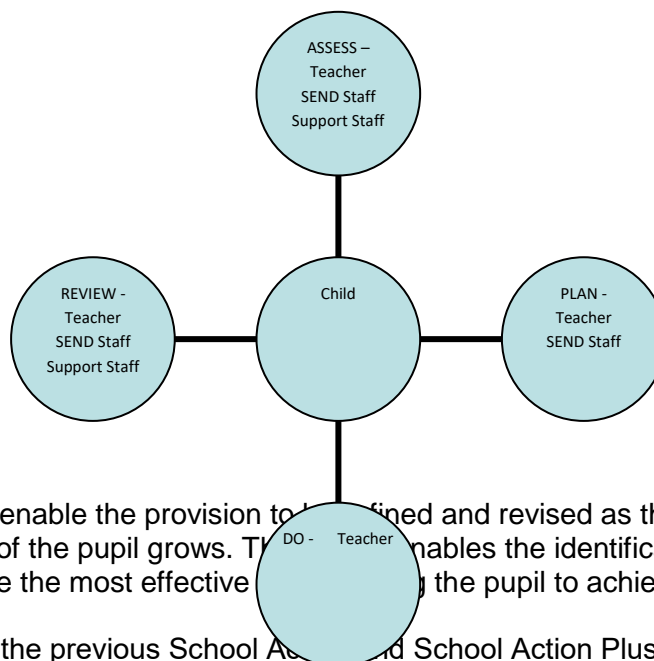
ASSESS – Teacher SEND Staff Support Staff

REVIEW - Teacher SEND Staff Support Staff

Child

PLAN - Teacher SEND Staff

DO - Teacher

enable the provision to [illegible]fined and revised as th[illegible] of the pupil grows. T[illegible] nables the identific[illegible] e the most effective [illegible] the pupil to achie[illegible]

the previous School A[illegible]d School Action Plus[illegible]